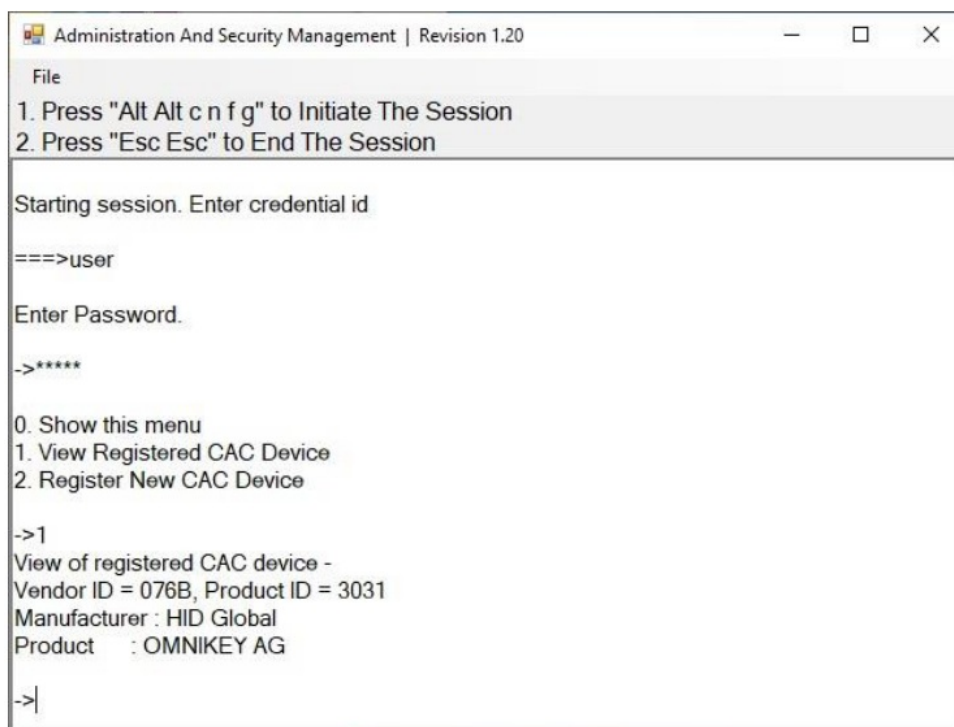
Administration And Security Management | Revision 1.20

File

1. Press "Alt Alt c n f g" to Initiate The Session
2. Press "Esc Esc" to End The Session

Starting session. Enter credential id

===>user

Enter Password.

->*****

0. Show this menu
1. View Registered CAC Device
2. Register New CAC Device

->1
View of registered CAC device -
Vendor ID = 076B, Product ID = 3031
Manufacturer : HID Global
Product : OMNIKEY AG

->|